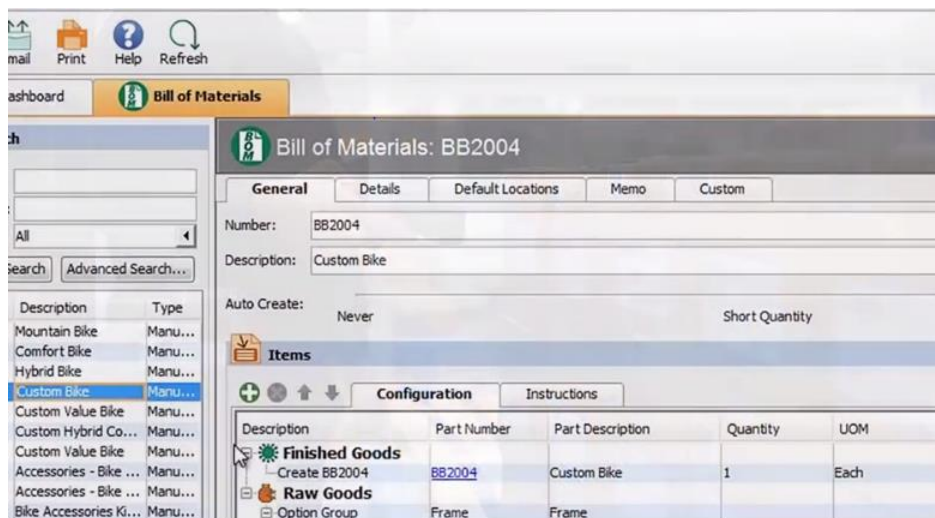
mail Print Help Refresh

ashboard | Bill of Materials

h

All

earch | Advanced Search...

| Description | Type |
|---|---|
| Mountain Bike | Manu... |
| Comfort Bike | Manu... |
| Hybrid Bike | Manu... |
| Custom Bike | Manu... |
| Custom Value Bike | Manu... |
| Custom Hybrid Co... | Manu... |
| Custom Value Bike | Manu... |
| Accessories - Bike ... | Manu... |
| Accessories - Bike ... | Manu... |
| Bike Accessories Ki... | Manu... |

Bill of Materials: BB2004

General | Details | Default Locations | Memo | Custom

Number: BB2004

Description: Custom Bike

Auto Create: Never

Short Quantity

Items

Configuration | Instructions

| Description | Part Number | Part Description | Quantity | UOM |
|---|---|---|---|---|
| Finished Goods | | | | |
| Create BB2004 | BB2004 | Custom Bike | 1 | Each |
| Raw Goods | | | | |
| Option Group | Frame | Frame | | |